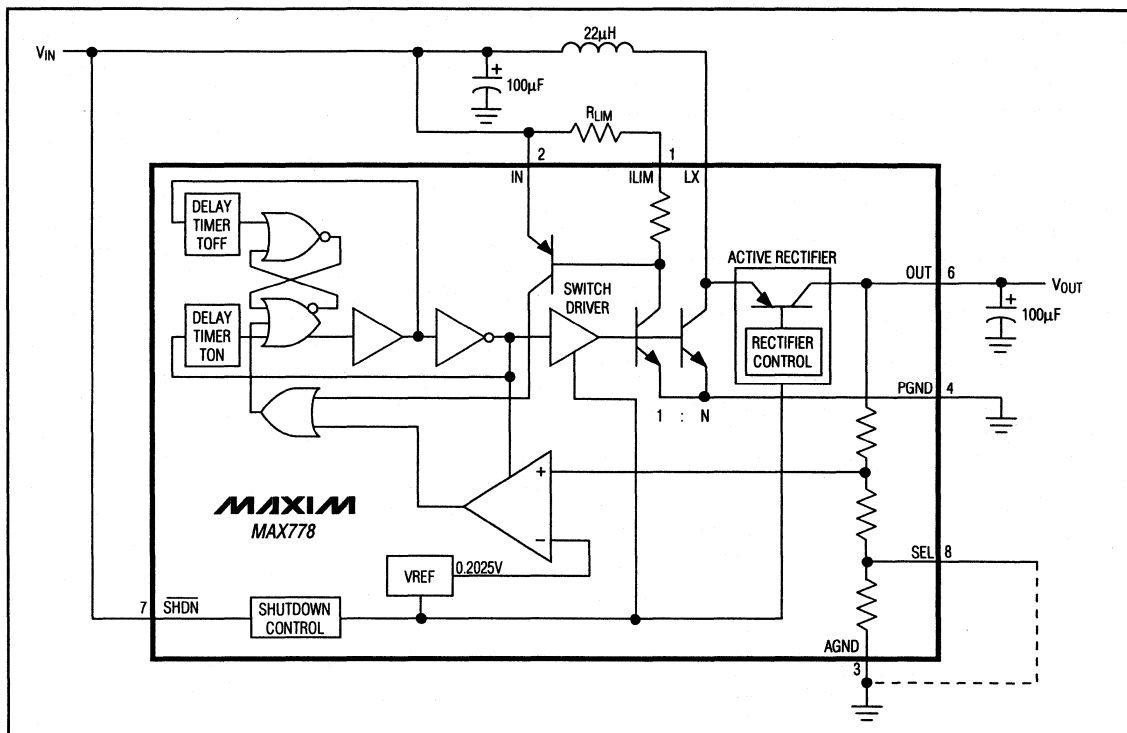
$V_{IN}$
22µH
100µF
$R_{LIM}$
2
1
IN
ILIM
LX
DELAY TIMER TOFF
DELAY TIMER TON
SWITCH DRIVER
ACTIVE RECTIFIER
RECTIFIER CONTROL
OUT 6
$V_{OUT}$
100µF
PGND 4
1 : N
+
−
MAXIM
MAX778
VREF
0.2025V
SEL 8
7 $\overline{SHDN}$
SHUTDOWN CONTROL
AGND
3